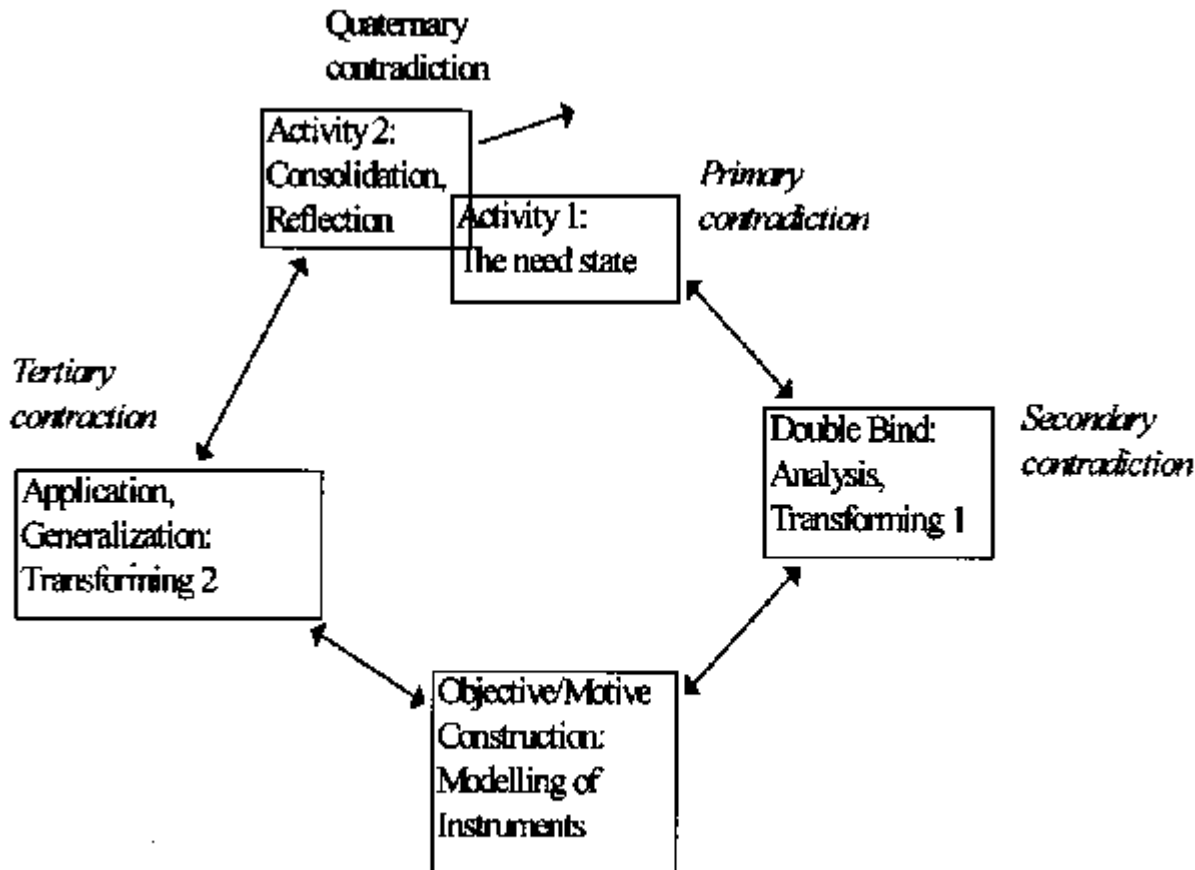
Quaternary contradiction

Activity 2: Consolidation, Reflection

Primary contradiction

Activity 1: The need state

Tertiary contraction

Secondary contradiction

Double Bind: Analysis, Transforming 1

Application, Generalization: Transforming 2

Objective/Motive Construction: Modelling of Instruments